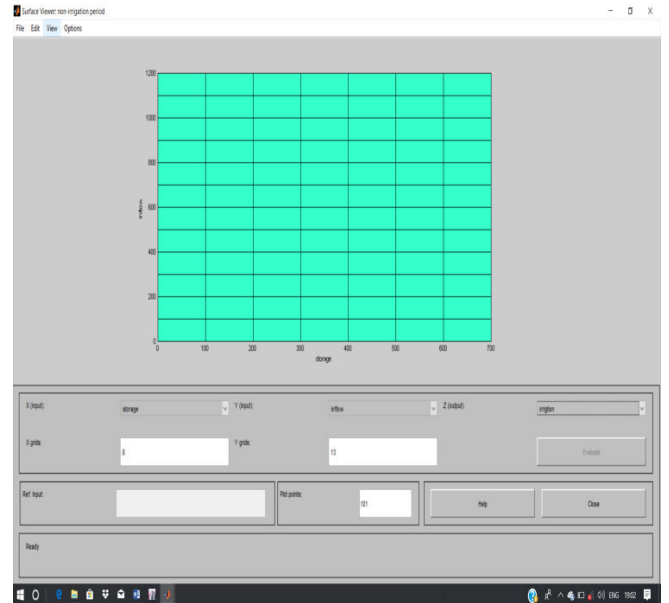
Surface Viewer: non-irrigation period

File Edit View Options

1200
1000
800
600
400
200
0

inflow

0 100 200 300 400 500 600 700

storage

X (input): storage

Y (input): inflow

Z (output): irrigation

X grids: 8

Y grids: 13

Evaluate

Ref. Input:

Plot points: 101

Help

Close

Ready

ENG 19:02